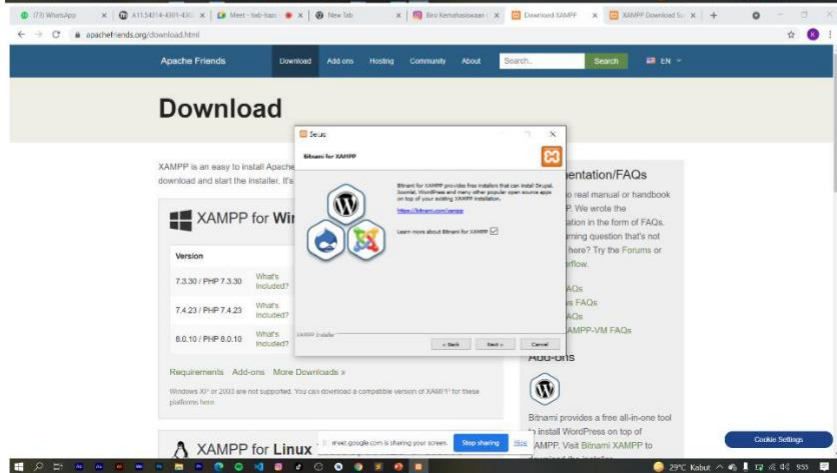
(73) WhatsApp | X11.54314-4301-430 | Meet - bxb-tscc | New Tab | Biro Kemahasiswaan | Download XAMPP | XAMPP Download Su

apachefriends.org/download.html

Apache Friends Download Add-ons Hosting Community About Search.. Search EN

Download

XAMPP is an easy to install Apache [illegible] download and start the installer. It's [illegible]

XAMPP for Wi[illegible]

Version

7.3.30 / PHP 7.3.30 What's Included?

7.4.23 / PHP 7.4.23 What's Included?

8.0.10 / PHP 8.0.10 What's Included?

Requirements Add-ons More Downloads »

Windows XP or 2003 are not supported. You can download a compatible version of XAMPP for these platforms here.

XAMPP for Linux

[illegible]entation/FAQs

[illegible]o real manual or handbook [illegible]P. We wrote the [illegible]tion in the form of FAQs. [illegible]ning question that's not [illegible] here? Try the Forums or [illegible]rflow.

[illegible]AQs
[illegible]s FAQs
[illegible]AQs
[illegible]AMPP-VM FAQs

Add-ons

Bitnami provides a free all-in-one tool to install WordPress on top of XAMPP. Visit Bitnami XAMPP to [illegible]

Setup

Bitnami for XAMPP

Bitnami for XAMPP provides free installers that can install Drupal, Joomla!, WordPress and many other popular open source apps on top of your existing XAMPP installation.

https://bitnami.com/xampp

Learn more about Bitnami for XAMPP

XAMPP Installer

< Back Next > Cancel

meet.google.com is sharing your screen. Stop sharing Hide

Cookie Settings

29°C Kabut 9:55